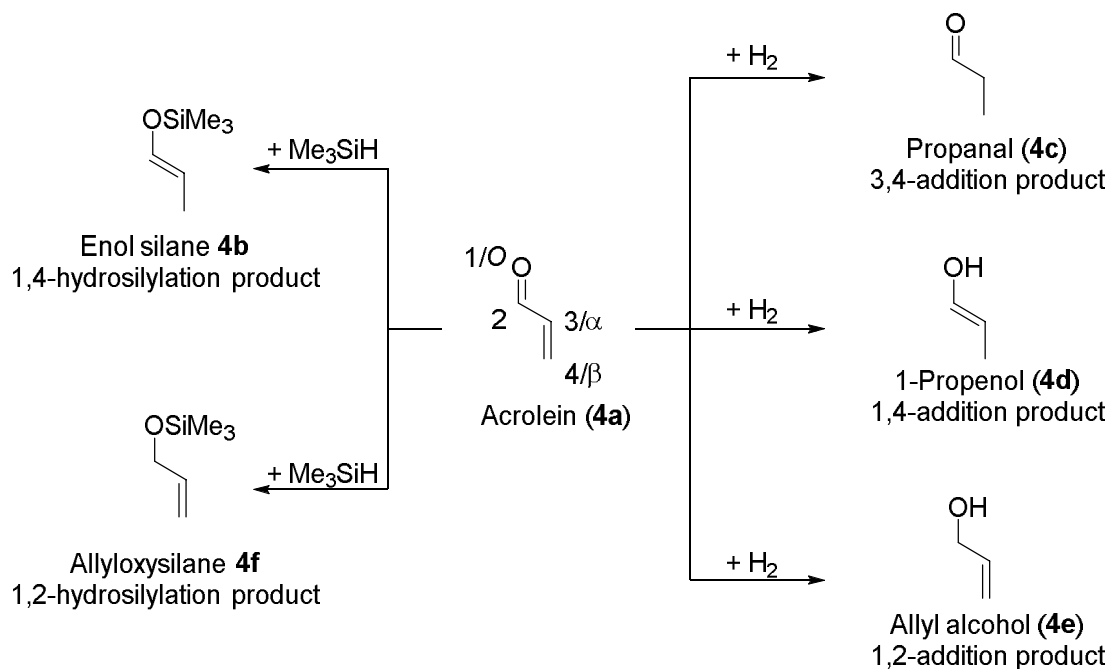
OSiMe$_3$

+ Me$_3$SiH

Enol silane **4b**
1,4-hydrosilylation product

OSiMe$_3$

+ Me$_3$SiH

Allyloxysilane **4f**
1,2-hydrosilylation product

1/$O$ O

2 3/$\alpha$

4/$\beta$

Acrolein (**4a**)

+ H$_2$

O

Propanal (**4c**)
3,4-addition product

+ H$_2$

OH

1-Propenol (**4d**)
1,4-addition product

+ H$_2$

OH

Allyl alcohol (**4e**)
1,2-addition product